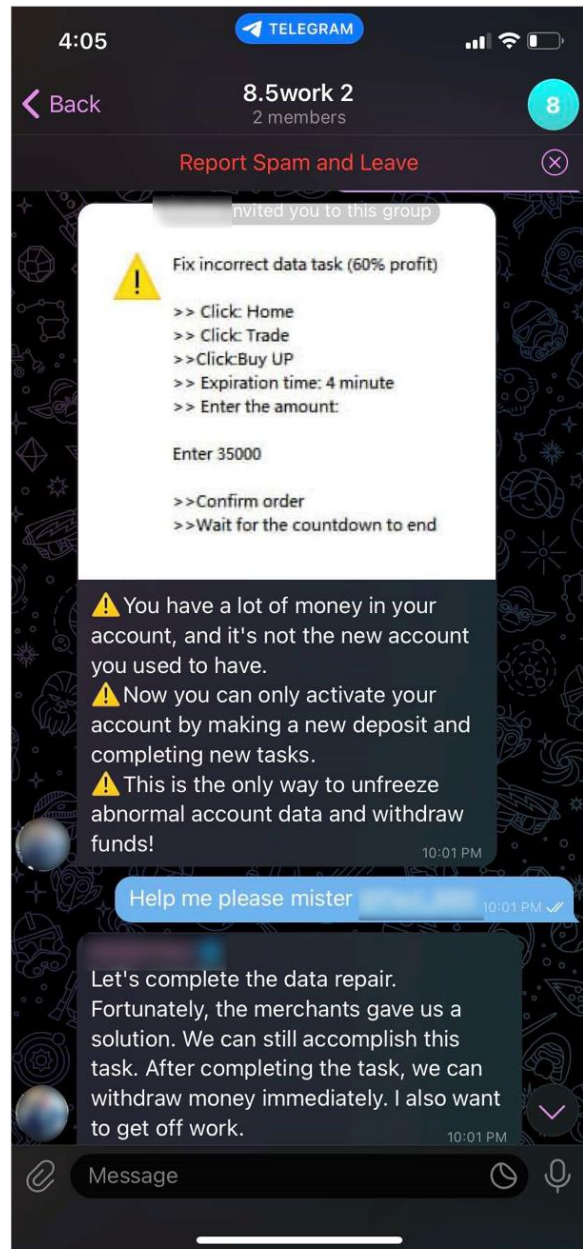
4:05
TELEGRAM

Back
8.5work 2
2 members
8

Report Spam and Leave

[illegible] invited you to this group

Fix incorrect data task (60% profit)

>> Click: Home
>> Click: Trade
>>Click:Buy UP
>> Expiration time: 4 minute
>> Enter the amount:

Enter 35000

>>Confirm order
>>Wait for the countdown to end

⚠️You have a lot of money in your account, and it's not the new account you used to have.
⚠️Now you can only activate your account by making a new deposit and completing new tasks.
⚠️This is the only way to unfreeze abnormal account data and withdraw funds!
10:01 PM

Help me please mister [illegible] 10:01 PM

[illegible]
Let's complete the data repair. Fortunately, the merchants gave us a solution. We can still accomplish this task. After completing the task, we can withdraw money immediately. I also want to get off work.
10:01 PM

Message